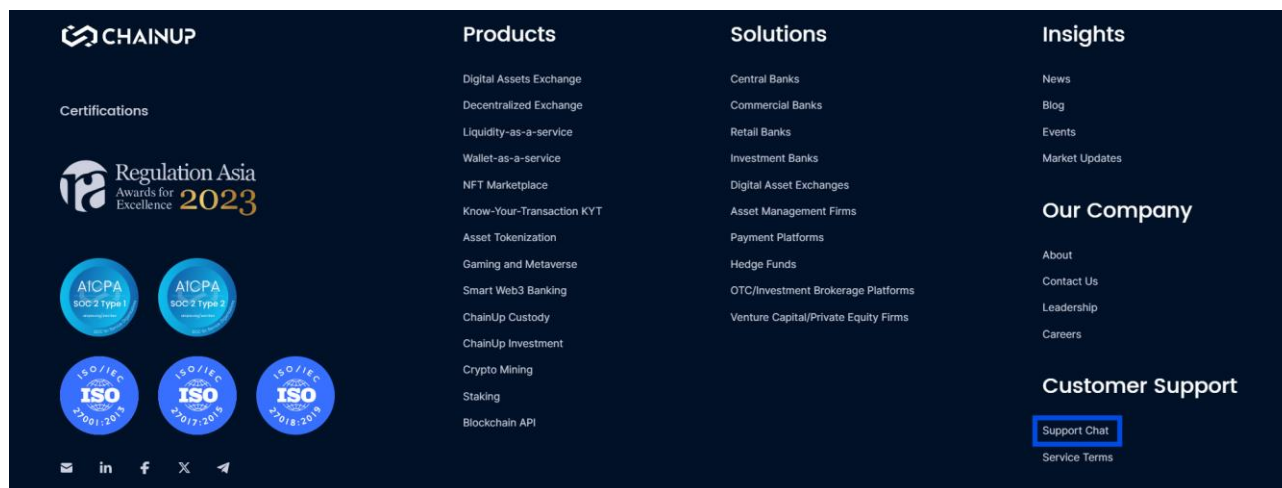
CHAINUP

Certifications

Regulation Asia
Awards for Excellence 2023

AICPA SOC 2 Type 1

AICPA SOC 2 Type 2

ISO/IEC ISO 27001:2013

ISO/IEC ISO 27017:2015

ISO/IEC ISO 27018:2019

Products

Digital Assets Exchange
Decentralized Exchange
Liquidity-as-a-service
Wallet-as-a-service
NFT Marketplace
Know-Your-Transaction KYT
Asset Tokenization
Gaming and Metaverse
Smart Web3 Banking
ChainUp Custody
ChainUp Investment
Crypto Mining
Staking
Blockchain API

Solutions

Central Banks
Commercial Banks
Retail Banks
Investment Banks
Digital Asset Exchanges
Asset Management Firms
Payment Platforms
Hedge Funds
OTC/Investment Brokerage Platforms
Venture Capital/Private Equity Firms

Insights

News
Blog
Events
Market Updates

Our Company

About
Contact Us
Leadership
Careers

Customer Support

Support Chat
Service Terms